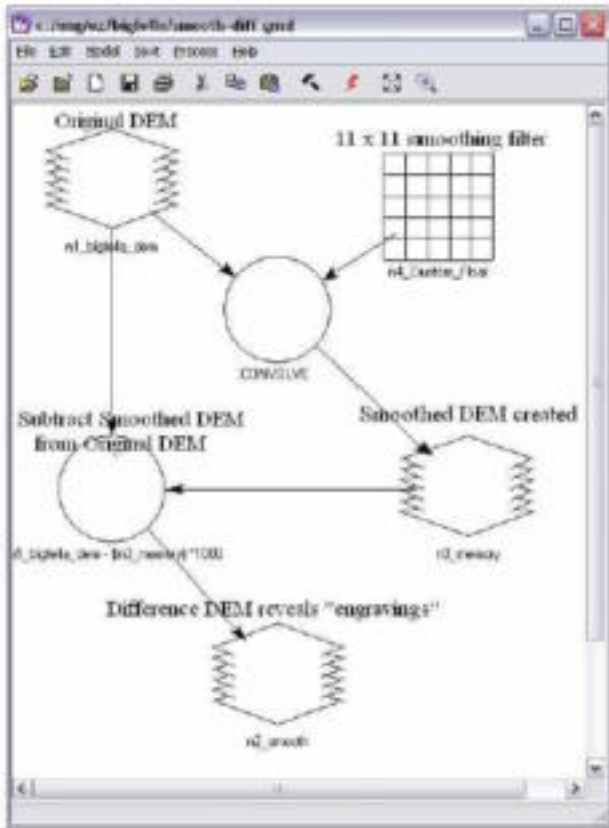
c:/temp/ez/bigfells/smooth-diff.gmd

File Edit Model Tools Process Help

Original DEM

11 x 11 smoothing filter

n1_bigfells_dem

n4_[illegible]_float

CONVOLVE

Subtract Smoothed DEM from Original DEM

Smoothed DEM created

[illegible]_bigfells_dem - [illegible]*1000

n3_memory

Difference DEM reveals "engravings"

n2_smooth